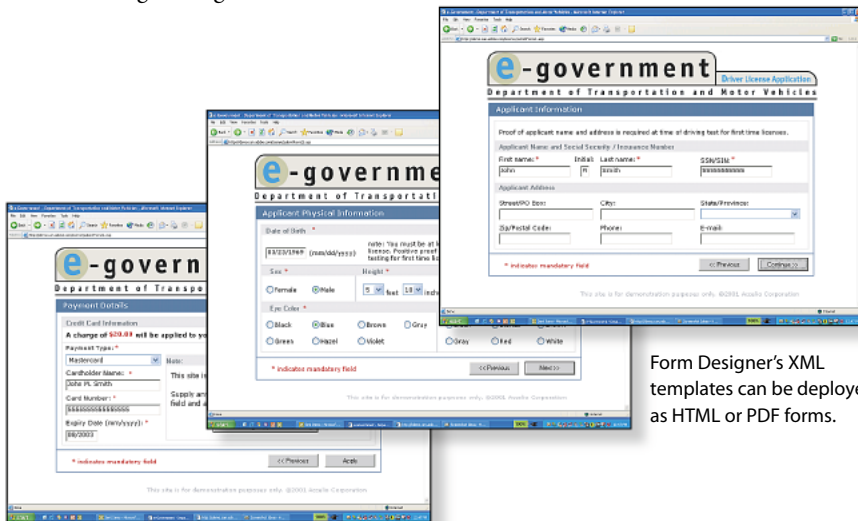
e-government Driver License Application
Department of Transportation and Motor Vehicles
Applicant Information
Proof of applicant name and address is required at time of driving test for first time licenses.
Applicant Name and Social Security / Insurance Number
First name: * Initial: Last name: * SSN/SIN: *
John R Smith
Applicant Address
Street/PO Box: City: State/Province:
Zip/Postal Code: Phone: E-mail:
* indicates mandatory field
<< Previous Continue >>
This site is for demonstration purposes only. ©2001 Acrobe Corporation

e-governm
Department of Transportati
Applicant Physical Information
Date of Birth *
03/23/1969 (mm/dd/yyyy)
note: You must be at l license. Positive proof testing for first time li
Sex * Height *
Female Male 5 feet 10 inch
Eye Color *
Black Blue Brown Gray
Green Hazel Violet
Gray Red White
* indicates mandatory field
<< Previous Next >>
This site is for demonstration purposes only. ©2001 Acrobe Corporation

e-govern
Department of Transpo
Payment Details
Credit Card Information
A charge of $20.00 will be applied to yo
Payment Type: *
Mastercard
Note:
Cardholder Name: *
John R. Smith
This site i
Card Number: *
Supply an field and
Expiry Date (mm/yyyy): *
08/2003
* indicates mandatory field
<< Previous Apply
This site is for demonstration purposes only. ©2001 Acrobe Corporation

Form Designer's XML templates can be deploye as HTML or PDF forms.